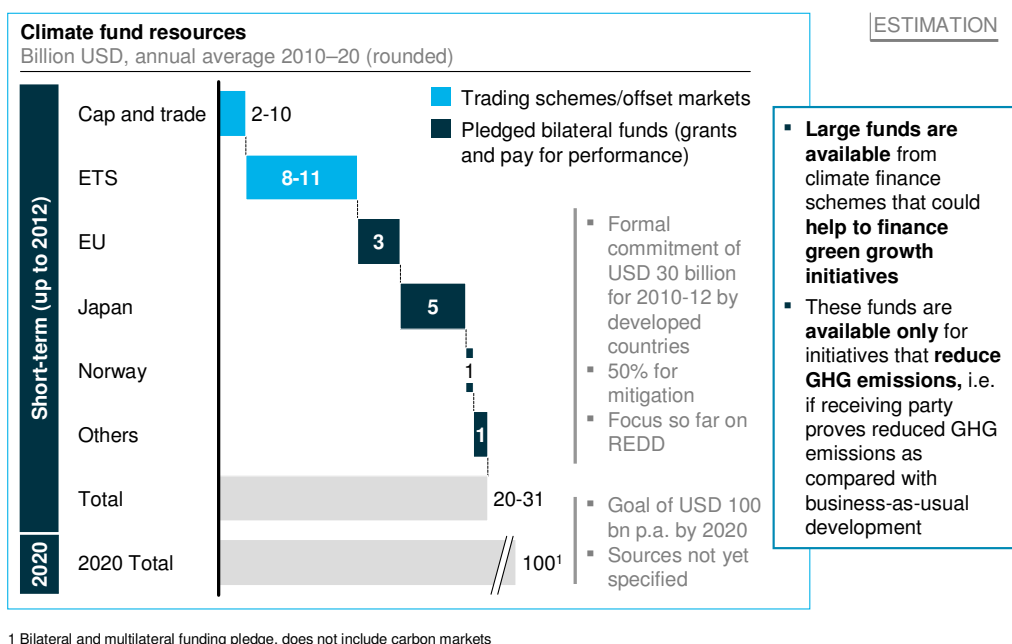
Climate fund resources
Billion USD, annual average 2010–20 (rounded)

ESTIMATION

Trading schemes/offset markets
Pledged bilateral funds (grants and pay for performance)

Short-term (up to 2012)

Cap and trade 2-10
ETS 8-11
EU 3
Japan 5
Norway 1
Others 1
Total 20-31

2020

2020 Total 100$^1$

▪ Formal commitment of USD 30 billion for 2010-12 by developed countries
▪ 50% for mitigation
▪ Focus so far on REDD

▪ Goal of USD 100 bn p.a. by 2020
▪ Sources not yet specified

▪ **Large funds are available** from climate finance schemes that could **help to finance green growth initiatives**
▪ These funds are **available only** for initiatives that **reduce GHG emissions,** i.e. if receiving party proves reduced GHG emissions as compared with business-as-usual development

1 Bilateral and multilateral funding pledge, does not include carbon markets